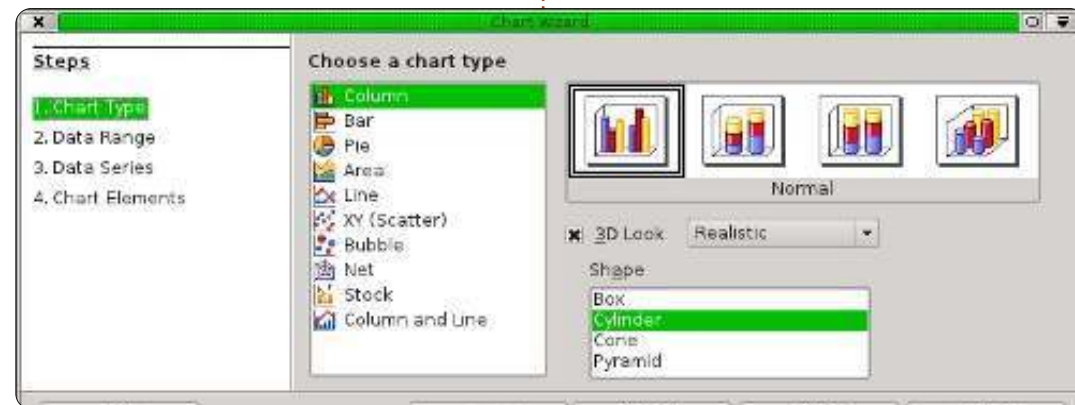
Chart Wizard

Steps

1. Chart Type
2. Data Range
3. Data Series
4. Chart Elements

Choose a chart type

Column
Bar
Pie
Area
Line
XY (Scatter)
Bubble
Net
Stock
Column and Line

Normal

3D Look
Realistic

Shape

Box
Cylinder
Cone
Pyramid